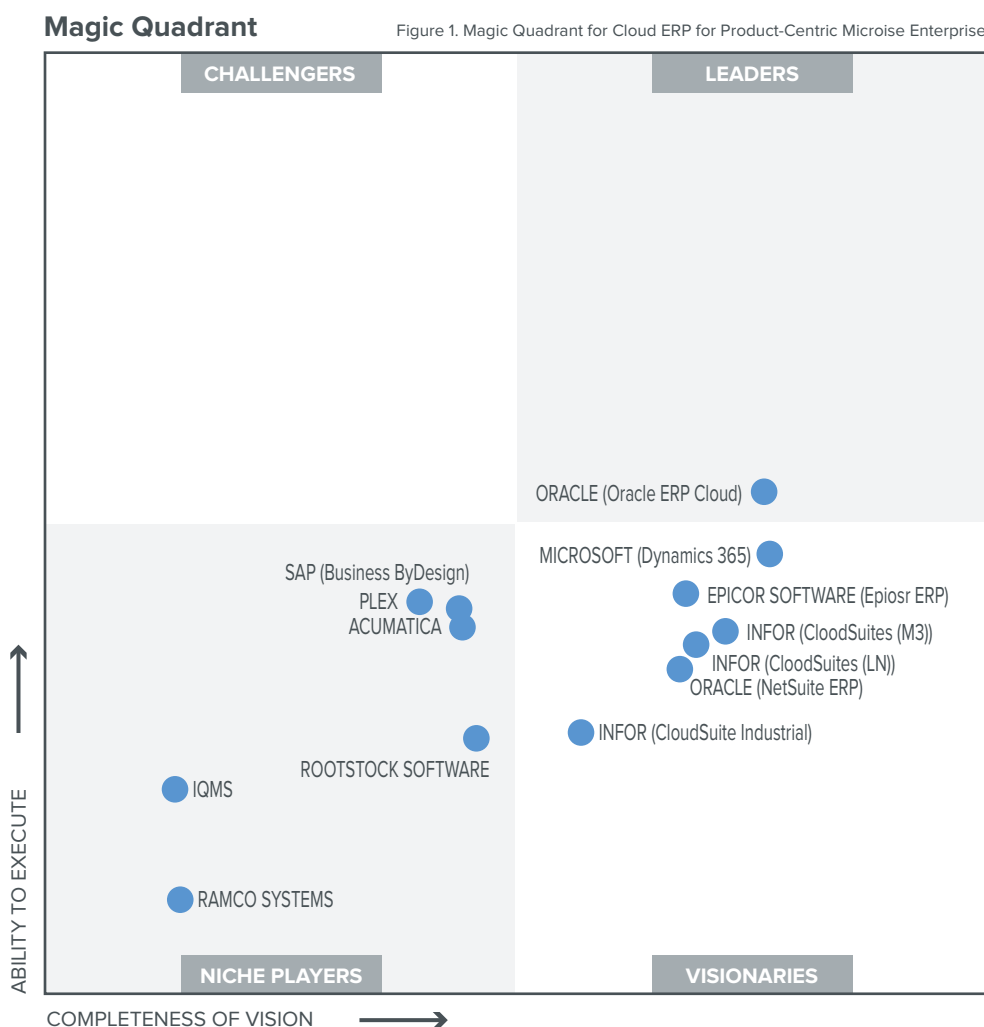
Magic Quadrant

Figure 1. Magic Quadrant for Cloud ERP for Product-Centric Microise Enterprise

CHALLENGERS

LEADERS

ORACLE (Oracle ERP Cloud)

MICROSOFT (Dynamics 365)

SAP (Business ByDesign)

PLEX

ACUMATICA

EPICOR SOFTWARE (Epiosr ERP)

INFOR (CloudSuites (M3))

INFOR (CloudSuites (LN))

ORACLE (NetSuite ERP)

INFOR (CloudSuite Industrial)

ROOTSTOCK SOFTWARE

IQMS

RAMCO SYSTEMS

ABILITY TO EXECUTE

NICHE PLAYERS

VISIONARIES

COMPLETENESS OF VISION